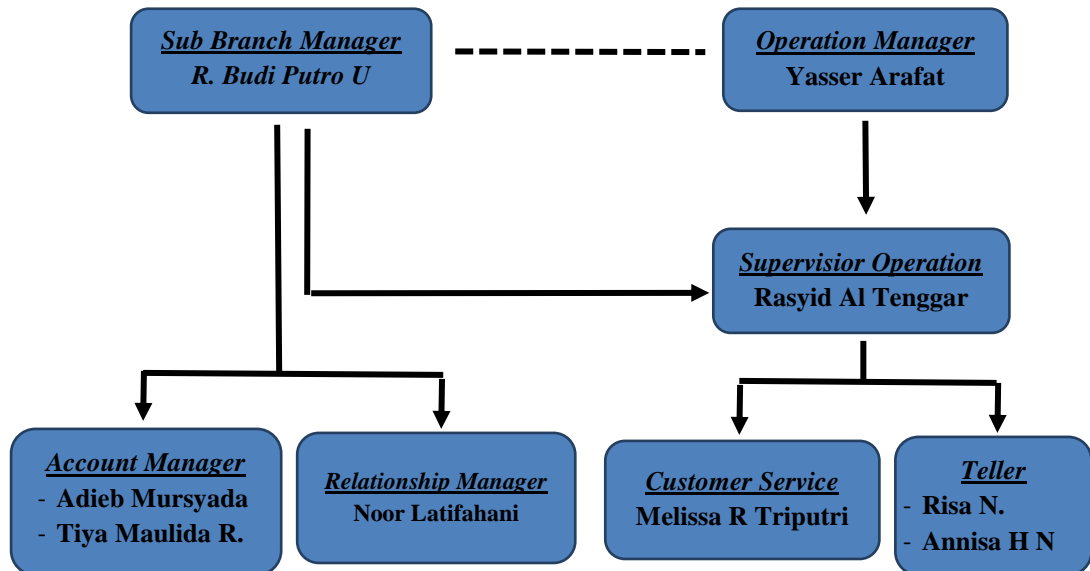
Sub Branch Manager
R. Budi Putro U

Operation Manager
Yasser Arafat

Supervisior Operation
Rasyid Al Tenggar

Account Manager
- Adieb Mursyada
- Tiya Maulida R.

Relationship Manager
Noor Latifahani

Customer Service
Melissa R Triputri

Teller
- Risa N.
- Annisa H N